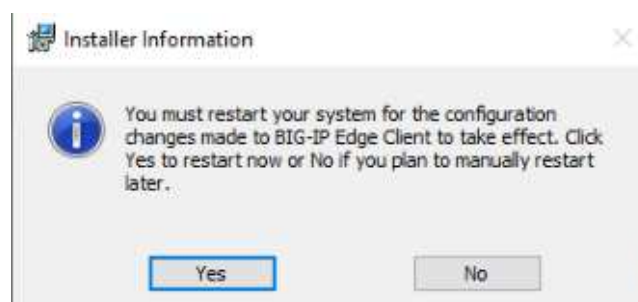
Installer Information

You must restart your system for the configuration changes made to BIG-IP Edge Client to take effect. Click Yes to restart now or No if you plan to manually restart later.

Yes

No